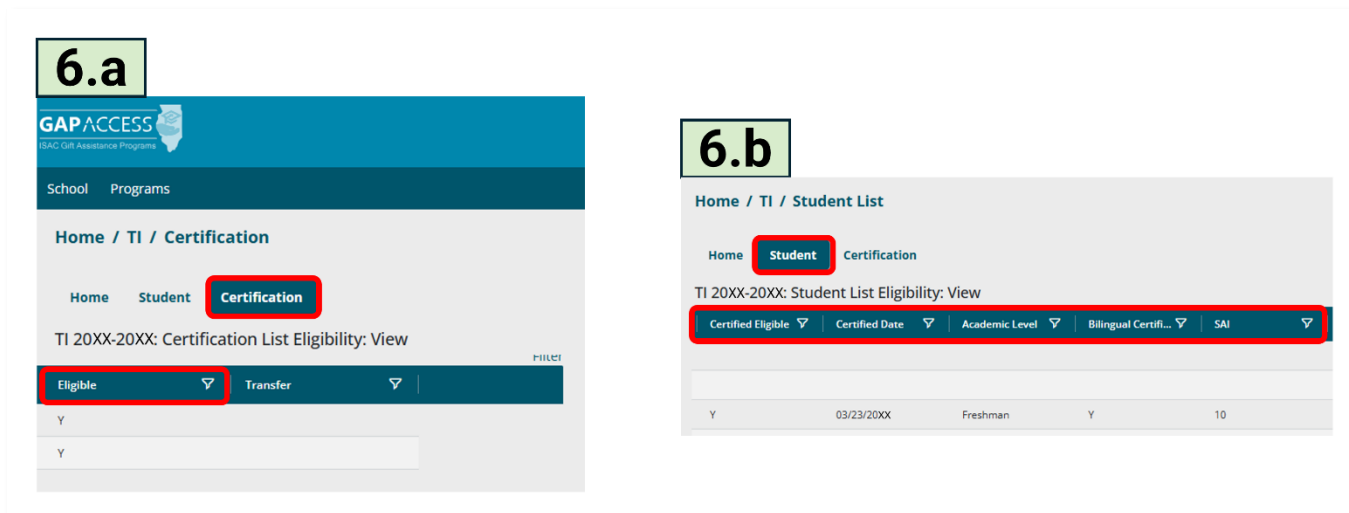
6.a

GAP ACCESS
ISAC Gift Assistance Programs

School Programs

Home / TI / Certification

Home Student Certification

TI 20XX-20XX: Certification List Eligibility: View

Filter

| Eligible | Transfer |
|---|---|
| Y | |
| Y | |

6.b

Home / TI / Student List

Home Student Certification

TI 20XX-20XX: Student List Eligibility: View

| Certified Eligible | Certified Date | Academic Level | Bilingual Certifi... | SAI |
|---|---|---|---|---|
| | | | | |
| Y | 03/23/20XX | Freshman | Y | 10 |